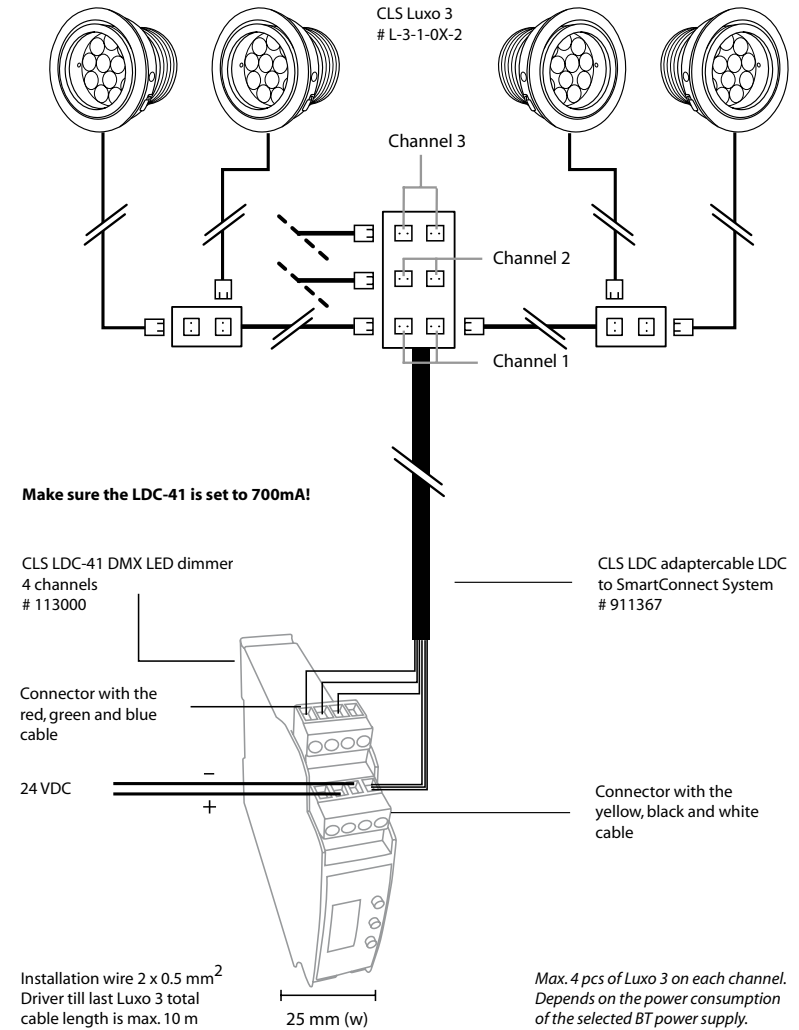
CLS Luxo 3
# L-3-1-0X-2

Channel 3

Channel 2

Channel 1

**Make sure the LDC-41 is set to 700mA!**

CLS LDC-41 DMX LED dimmer
4 channels
# 113000

CLS LDC adaptercable LDC to SmartConnect System
# 911367

Connector with the red, green and blue cable

24 VDC

–

+

Connector with the yellow, black and white cable

Installation wire 2 x 0.5 mm$^2$
Driver till last Luxo 3 total cable length is max. 10 m

25 mm (w)

*Max. 4 pcs of Luxo 3 on each channel. Depends on the power consumption of the selected BT power supply.*